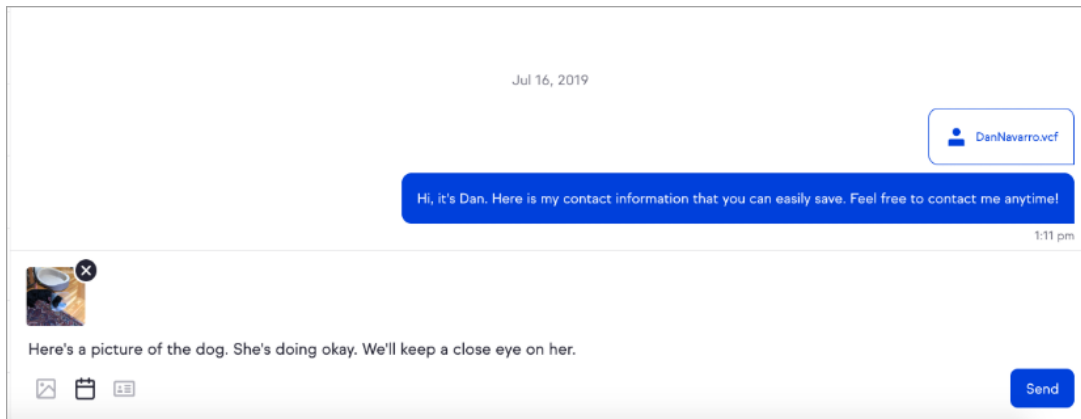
Jul 16, 2019

DanNavarro.vcf

Hi, it's Dan. Here is my contact information that you can easily save. Feel free to contact me anytime!

1:11 pm

Here's a picture of the dog. She's doing okay. We'll keep a close eye on her.

Send